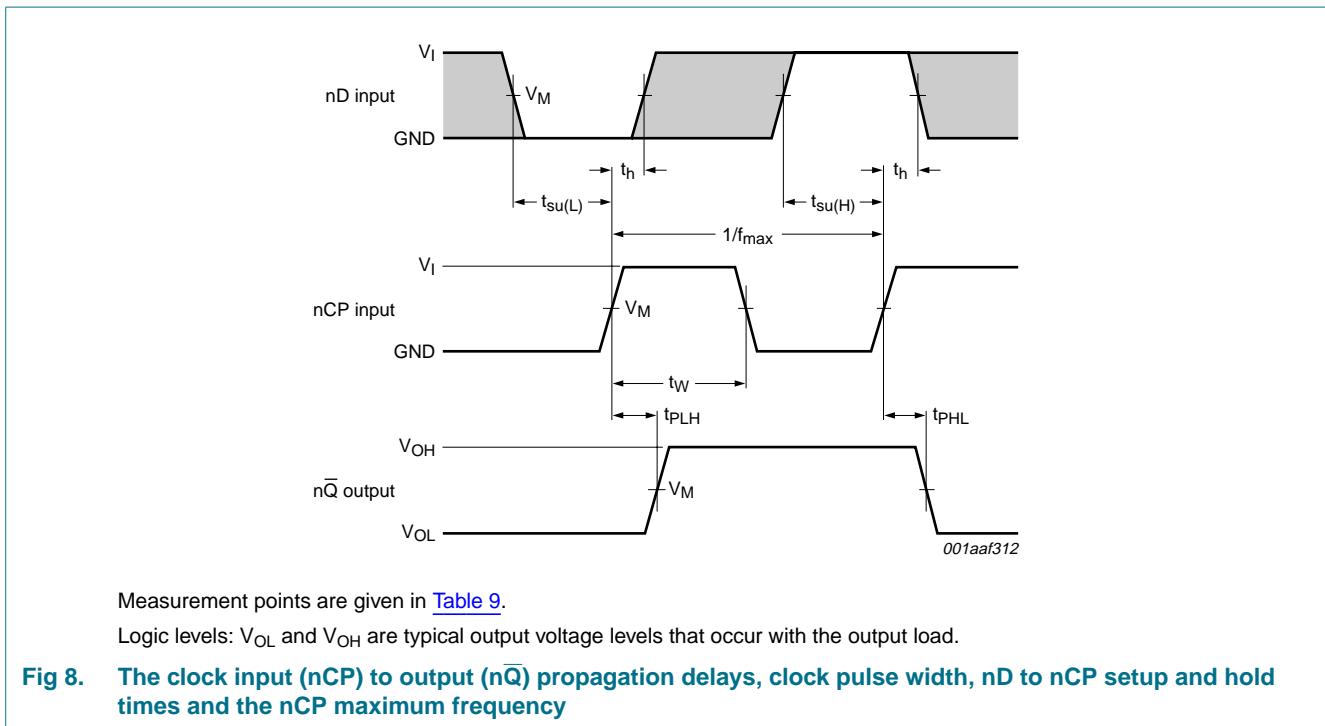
$V_I$
nD input
$V_M$
GND
$t_h$
$t_h$
$t_{su(L)}$
$t_{su(H)}$
$1/f_{max}$
$V_I$
nCP input
$V_M$
GND
$t_W$
$t_{PLH}$
$t_{PHL}$
$V_{OH}$
$n\overline{Q}$ output
$V_M$
$V_{OL}$
001aaf312

Measurement points are given in Table 9.

Logic levels: $V_{OL}$ and $V_{OH}$ are typical output voltage levels that occur with the output load.

Fig 8. The clock input (nCP) to output ($n\overline{Q}$) propagation delays, clock pulse width, nD to nCP setup and hold times and the nCP maximum frequency